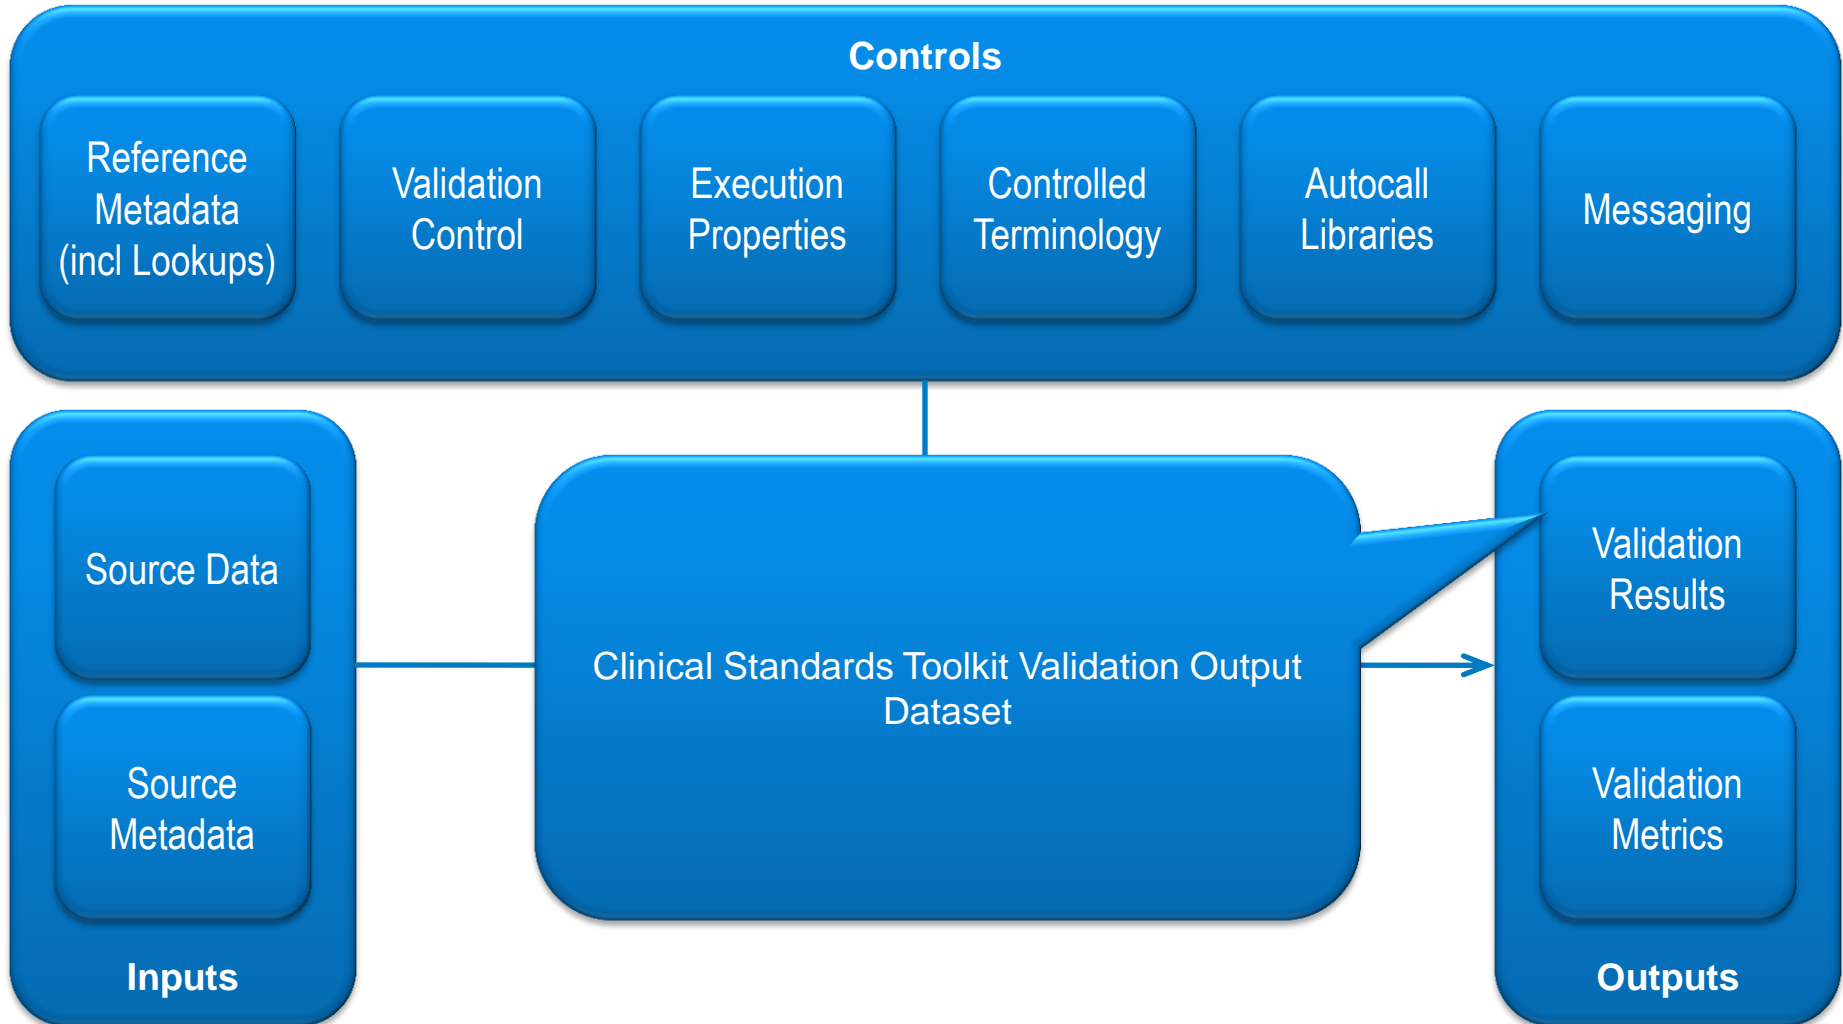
Controls

Reference Metadata (incl Lookups)

Validation Control

Execution Properties

Controlled Terminology

Autocall Libraries

Messaging

Source Data

Source Metadata

Inputs

Clinical Standards Toolkit Validation Output Dataset

Validation Results

Validation Metrics

Outputs